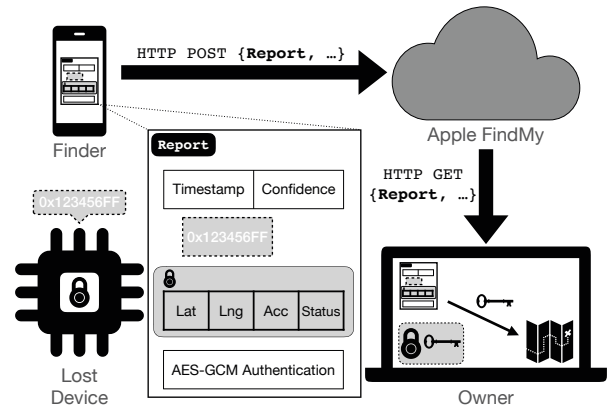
HTTP POST {**Report**, …}

Apple FindMy

Finder

Report

| Timestamp | Confidence |
|---|---|

0x123456FF

0x123456FF

| Lat | Lng | Acc | Status |
|---|---|---|---|

AES-GCM Authentication

HTTP GET {**Report**, …}

Lost Device

Owner